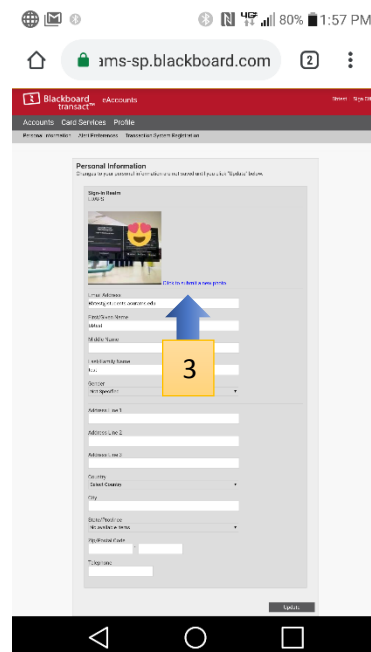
80% 1:57 PM

ams-sp.blackboard.com

2

Blackboard transact eAccounts

Accounts Card Services Profile

Personal Information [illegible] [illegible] Transaction System Registration

Personal Information

Changes to your personal information are not saved until you click "Update" below.

Sign-In Realm
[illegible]

Click to submit a new photo

Email Address
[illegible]

First/Given Name
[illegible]

Middle Name

Last/Family Name
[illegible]

Gender
Not Specified

Address Line 1

Address Line 2

Address Line 3

Country
Select Country

City

State/Province
No available items

Zip/Postal Code

Telephone

Update

3